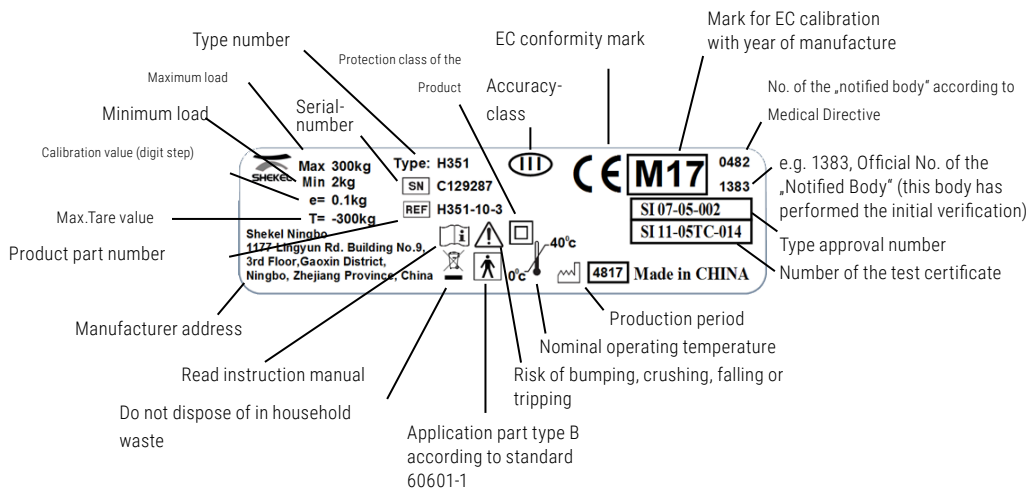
Type number

Maximum load

Protection class of the Product

EC conformity mark

Mark for EC calibration with year of manufacture

Serial-number

Minimum load

Accuracy-class

No. of the „notified body" according to Medical Directive

Calibration value (digit step)

SHEKEL

Max 300kg
Min 2kg
e= 0.1kg
T= -300kg

Type: H351

SN C129287

REF H351-10-3

III

CE

M17

0482

1383

e.g. 1383, Official No. of the „Notified Body" (this body has performed the initial verification)

SI 07-05-002

SI 11-05TC-014

Max.Tare value

Product part number

Shekel Ningbo
1177 Lingyun Rd. Building No.9,
3rd Floor,Gaoxin District,
Ningbo, Zhejiang Province, China

40°c

0°c

4817 Made in CHINA

Type approval number

Number of the test certificate

Manufacturer address

Production period

Nominal operating temperature

Read instruction manual

Risk of bumping, crushing, falling or tripping

Do not dispose of in household waste

Application part type B according to standard 60601-1